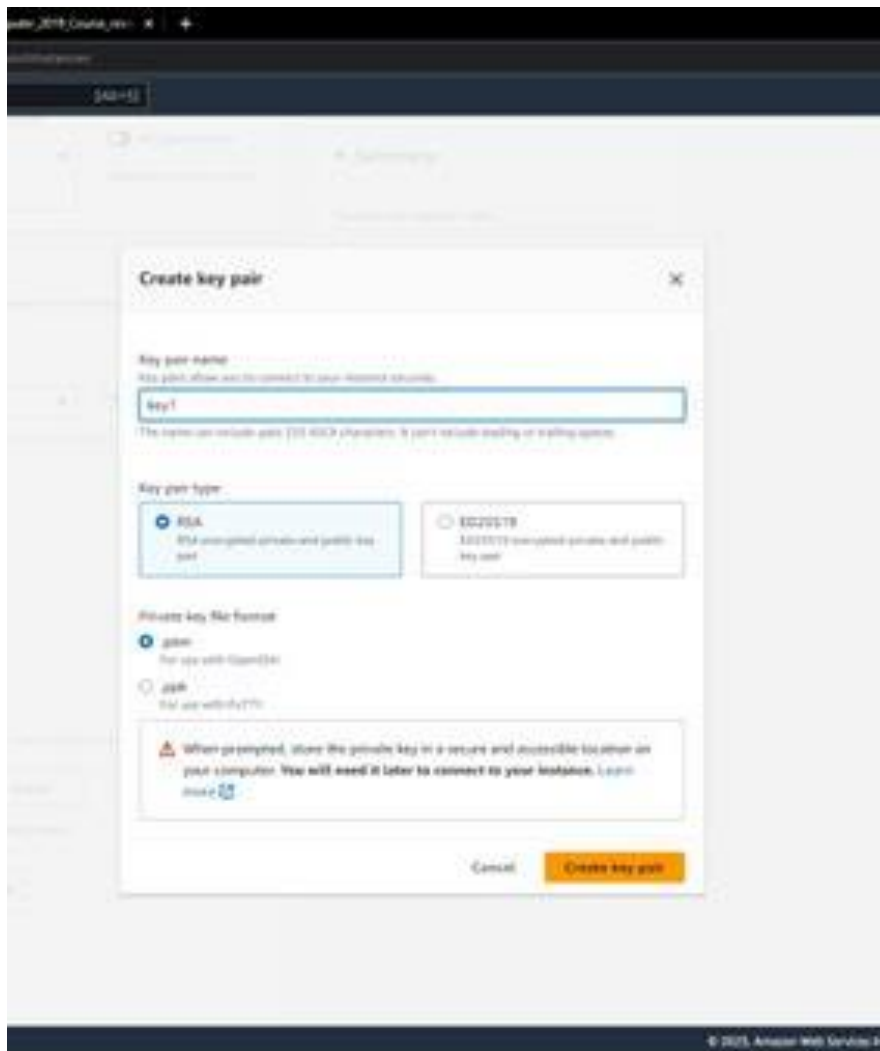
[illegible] ×

[Alt+S]

Create key pair

Key pair name

Key pairs allow you to connect to your instance securely.

key1

The name can include up to 255 ASCII characters. It can't include leading or trailing spaces.

Key pair type

RSA
RSA encrypted private and public key pair

ED25519
ED25519 encrypted private and public key pair

Private key file format

.pem
For use with OpenSSH

.ppk
For use with PuTTY

When prompted, store the private key in a secure and accessible location on your computer. **You will need it later to connect to your instance.** Learn more

Cancel

Create key pair

© 2025, Amazon Web Services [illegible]